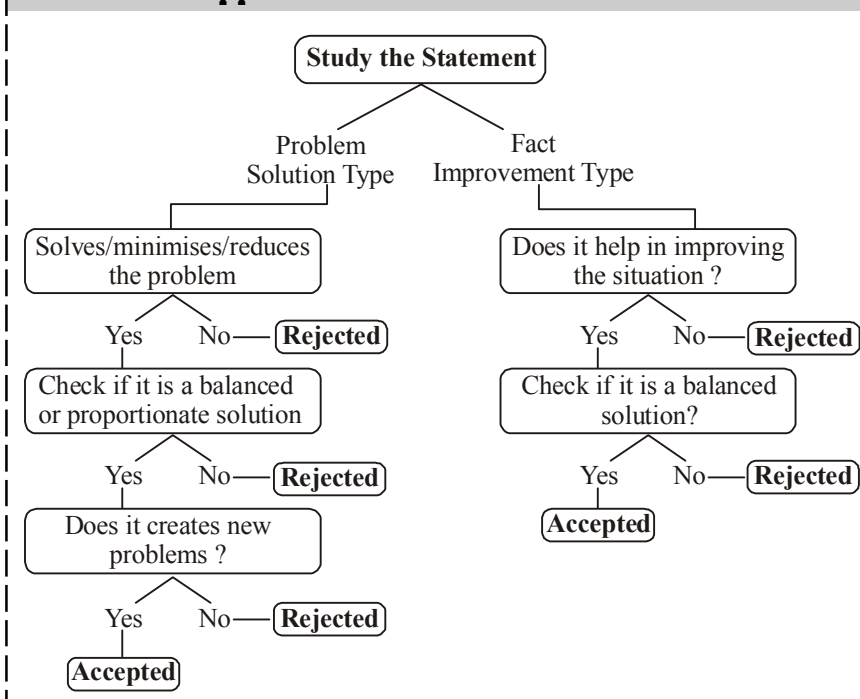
Study the Statement

Problem Solution Type

Fact Improvement Type

Solves/minimises/reduces the problem

Yes

No

Rejected

Check if it is a balanced or proportionate solution

Yes

No

Rejected

Does it creates new problems ?

Yes

No

Rejected

Accepted

Does it help in improving the situation ?

Yes

No

Rejected

Check if it is a balanced solution?

Yes

No

Rejected

Accepted